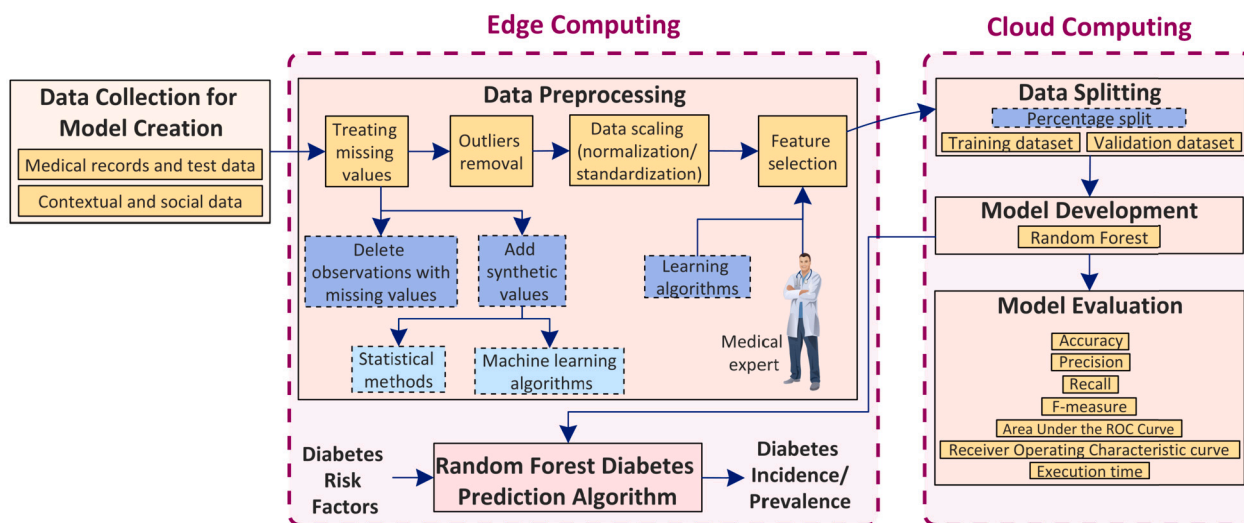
Edge Computing

Cloud Computing

Data Collection for Model Creation

Medical records and test data

Contextual and social data

Data Preprocessing

Treating missing values

Outliers removal

Data scaling (normalization/ standardization)

Feature selection

Delete observations with missing values

Add synthetic values

Learning algorithms

Statistical methods

Machine learning algorithms

Medical expert

Data Splitting

Percentage split

Training dataset

Validation dataset

Model Development

Random Forest

Model Evaluation

Accuracy

Precision

Recall

F-measure

Area Under the ROC Curve

Receiver Operating Characteristic curve

Execution time

Diabetes Risk Factors

Random Forest Diabetes Prediction Algorithm

Diabetes Incidence/ Prevalence